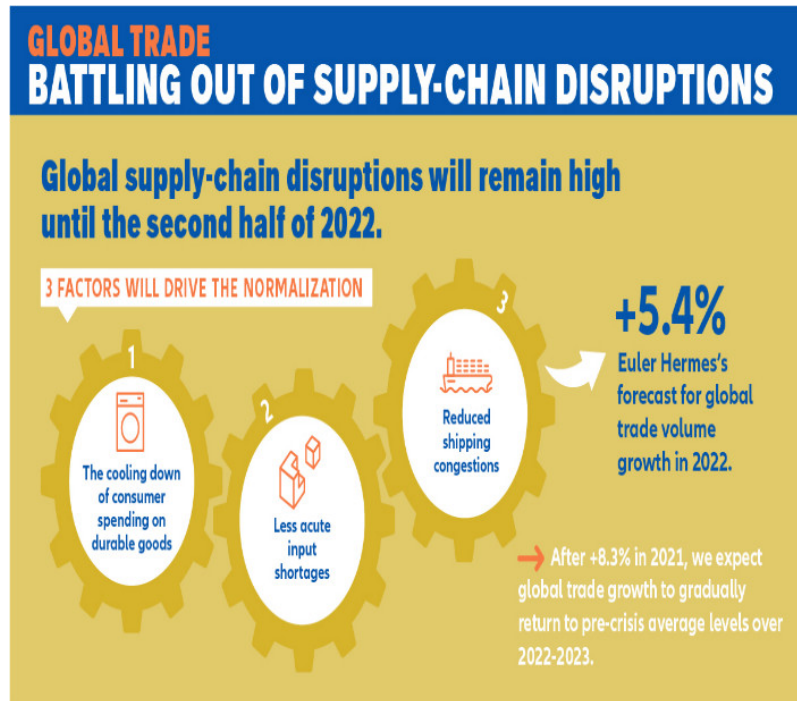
GLOBAL TRADE
BATTLING OUT OF SUPPLY-CHAIN DISRUPTIONS

Global supply-chain disruptions will remain high until the second half of 2022.

3 FACTORS WILL DRIVE THE NORMALIZATION

1
The cooling down of consumer spending on durable goods

2
Less acute input shortages

3
Reduced shipping congestions

+5.4%
Euler Hermes's forecast for global trade volume growth in 2022.

After +8.3% in 2021, we expect global trade growth to gradually return to pre-crisis average levels over 2022-2023.